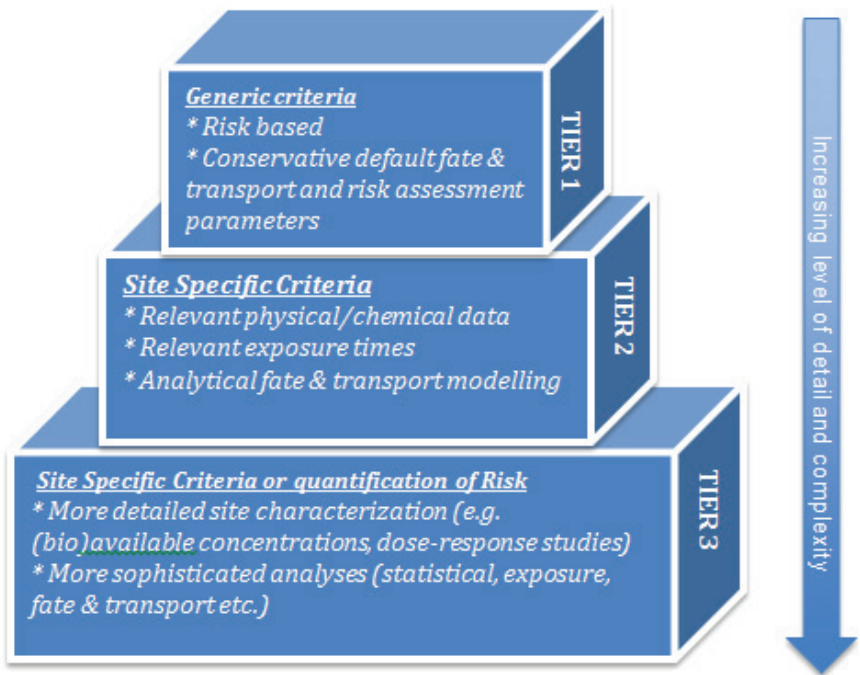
Generic criteria
* Risk based
* Conservative default fate & transport and risk assessment parameters

TIER 1

Site Specific Criteria
* Relevant physical/chemical data
* Relevant exposure times
* Analytical fate & transport modelling

TIER 2

Site Specific Criteria or quantification of Risk
* More detailed site characterization (e.g. (bio)available concentrations, dose-response studies)
* More sophisticated analyses (statistical, exposure, fate & transport etc.)

TIER 3

Increasing level of detail and complexity